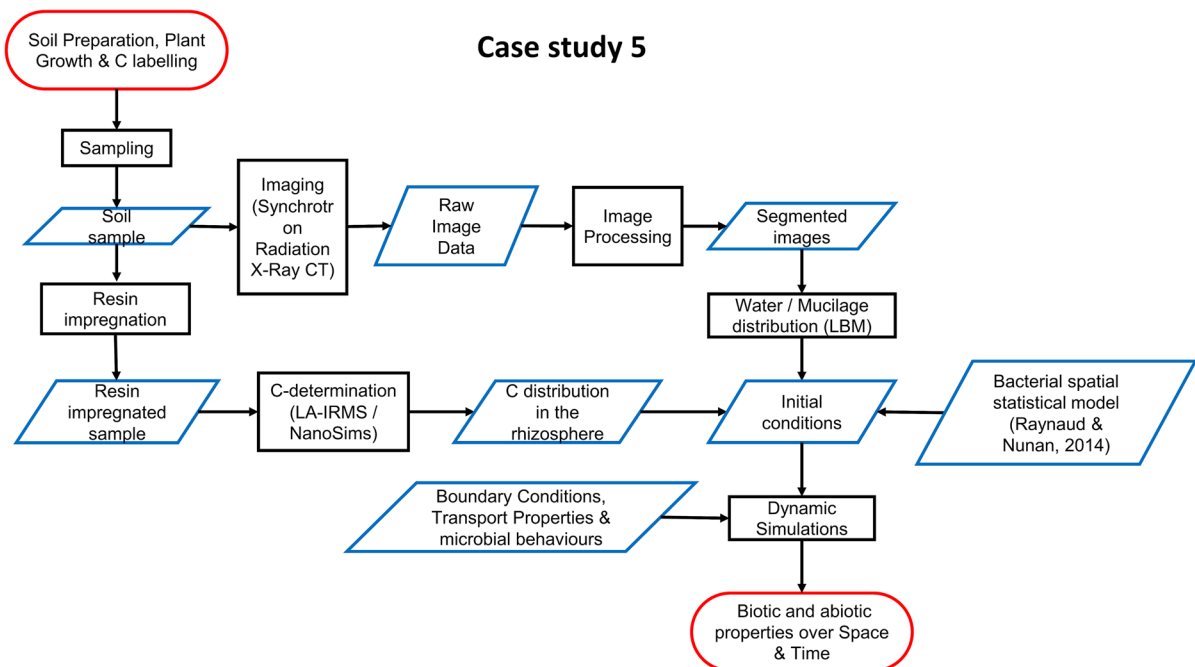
Soil Preparation, Plant Growth & C labelling

Case study 5

Sampling

Soil sample

Imaging (Synchrotr on Radiation X-Ray CT)

Raw Image Data

Image Processing

Segmented images

Resin impregnation

Water / Mucilage distribution (LBM)

Resin impregnated sample

C-determination (LA-IRMS / NanoSims)

C distribution in the rhizosphere

Initial conditions

Bacterial spatial statistical model (Raynaud & Nunan, 2014)

Boundary Conditions, Transport Properties & microbial behaviours

Dynamic Simulations

Biotic and abiotic properties over Space & Time